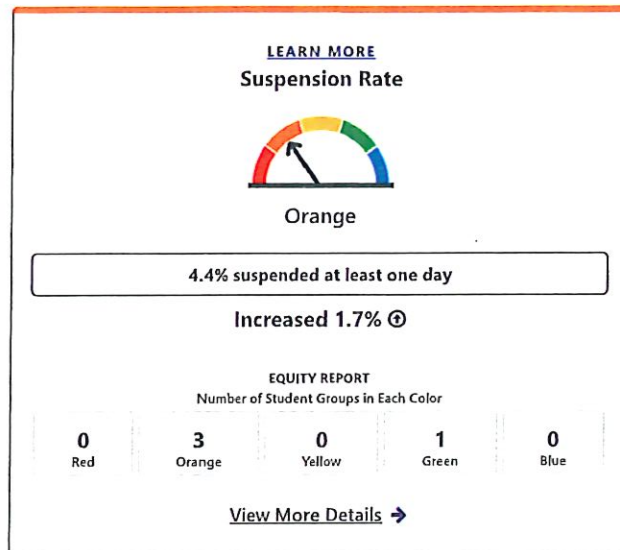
LEARN MORE

Suspension Rate

Orange

4.4% suspended at least one day

Increased 1.7%

EQUITY REPORT
Number of Student Groups in Each Color

| 0 | 3 | 0 | 1 | 0 |
|---|---|---|---|---|
| Red | Orange | Yellow | Green | Blue |

View More Details →